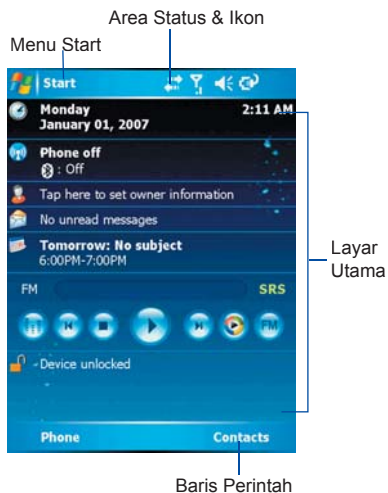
Area Status & Ikon

Menu Start

Start

Monday
January 01, 2007

2:11 AM

Phone off
: Off

Tap here to set owner information

No unread messages

Tomorrow: No subject
6:00PM-7:00PM

FM

SRS

FM

Device unlocked

Layar Utama

Phone

Contacts

Baris Perintah